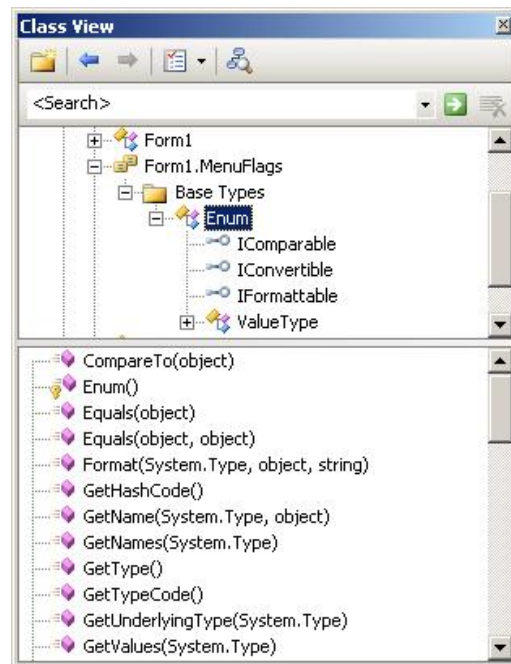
Class View

<Search>

Form1
Form1.MenuFlags
Base Types
Enum
IComparable
IConvertible
IFormattable
ValueType

CompareTo(object)
Enum()
Equals(object)
Equals(object, object)
Format(System.Type, object, string)
GetHashCode()
GetName(System.Type, object)
GetNames(System.Type)
GetType()
GetTypeCode()
GetUnderlyingType(System.Type)
GetValues(System.Type)